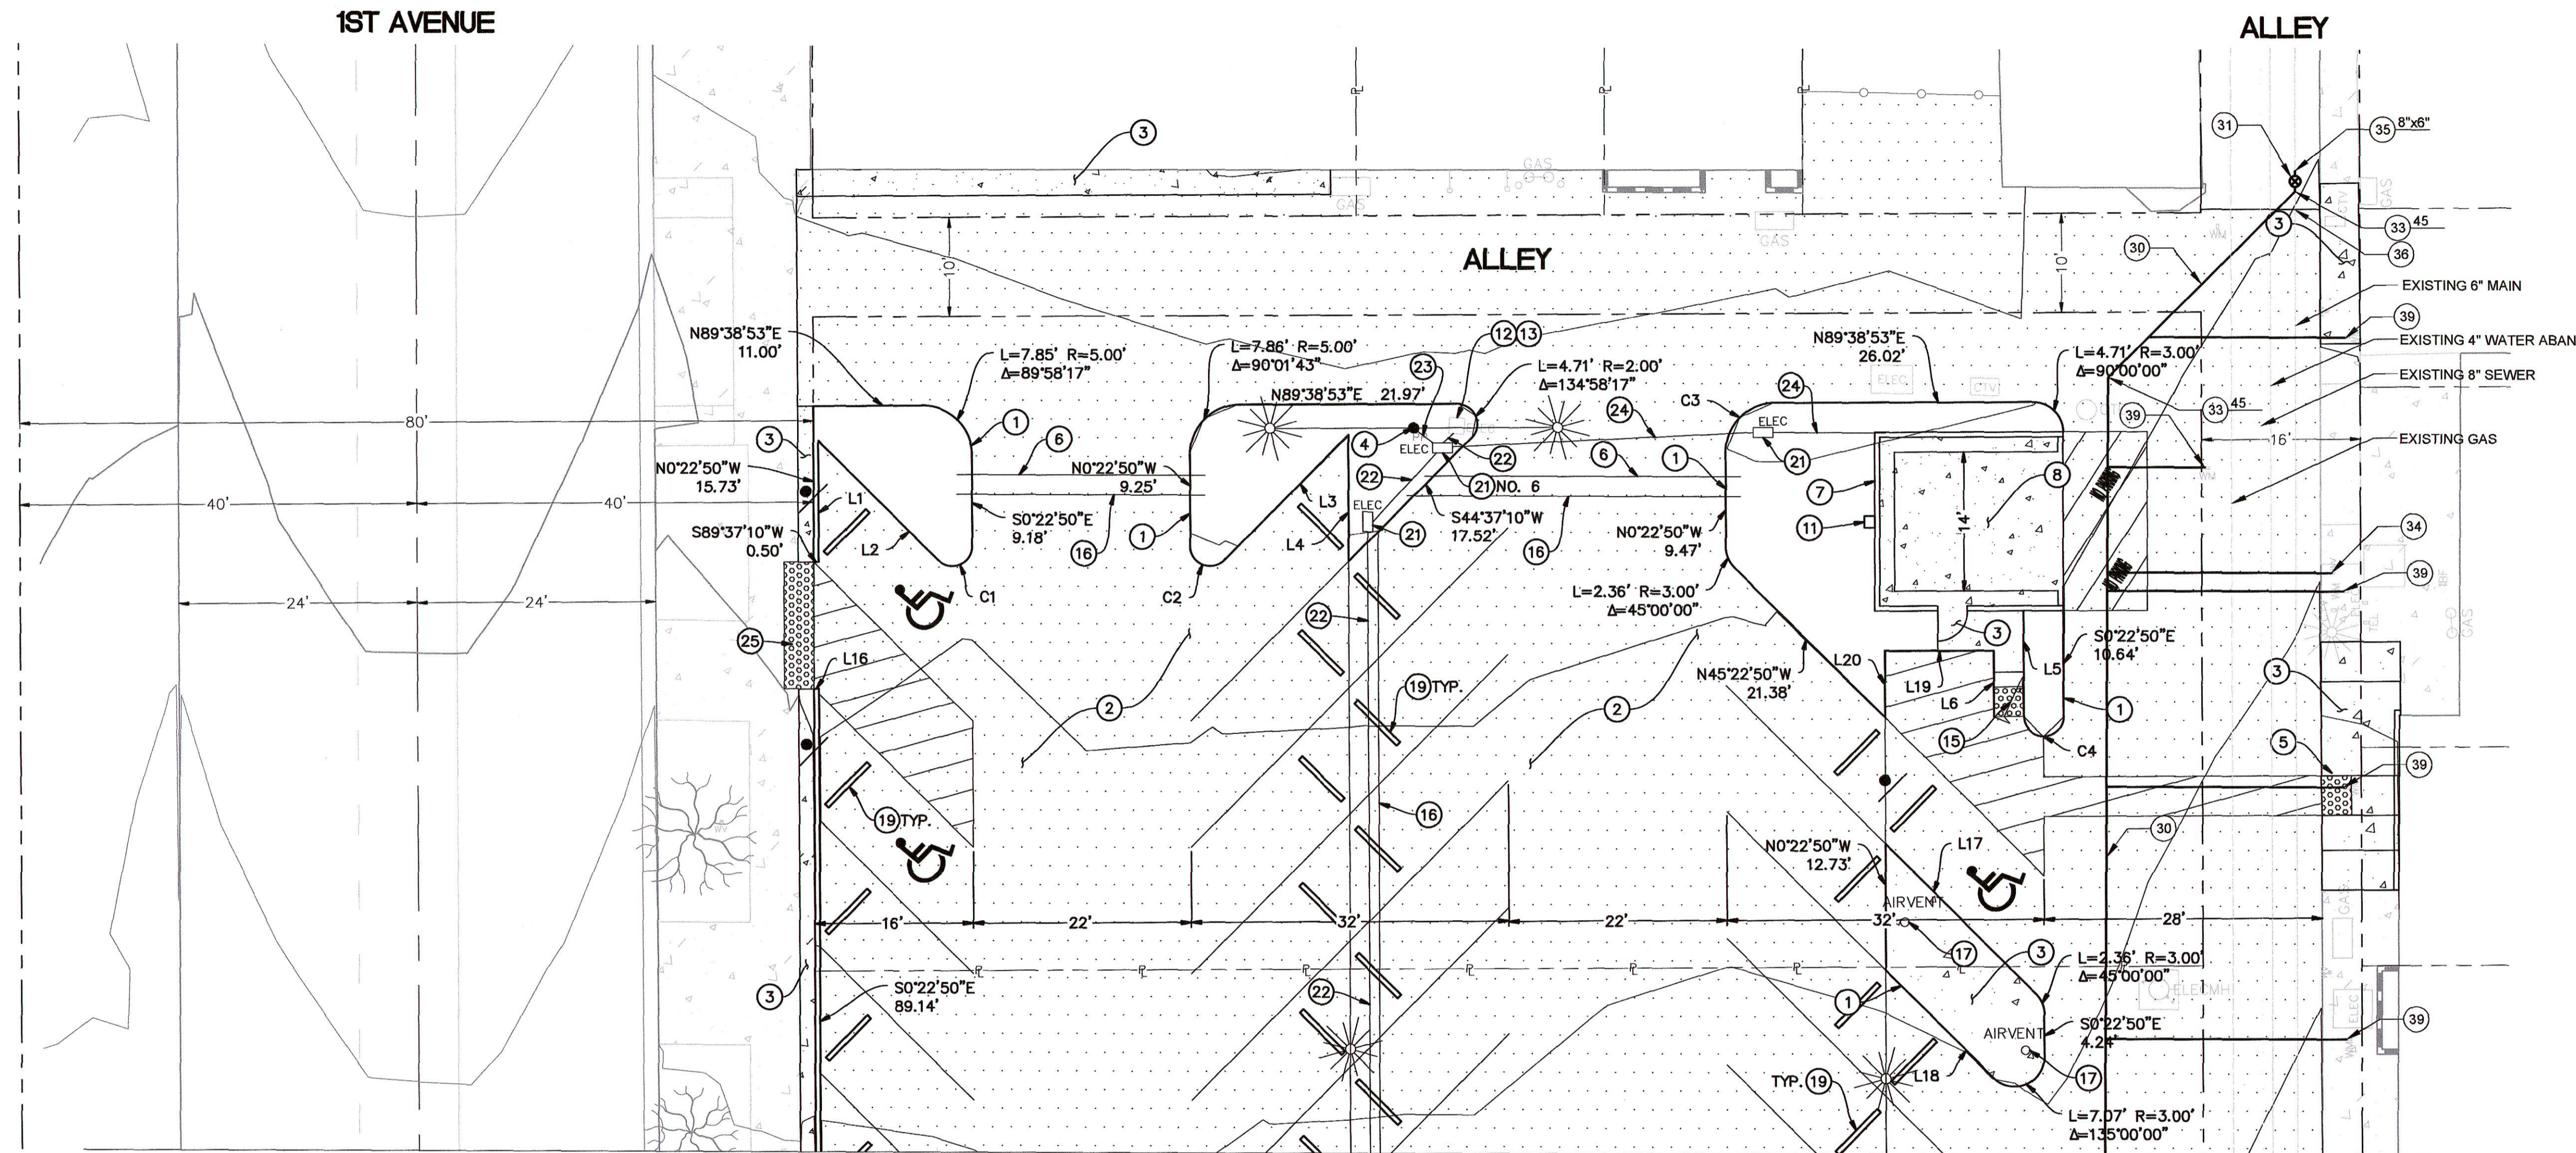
1ST AVENUE

ALLEY

ALLEY

3

GAS

GAS

GAS

10'

10'

31

35 8"x6"

33 45

36

30

3

EXISTING 6" MAIN

39

EXISTING 4" WATER ABAN

EXISTING 8" SEWER

EXISTING GAS

N89°38'53"E 11.00'

L=7.85' R=5.00' Δ=89°58'17"

L=7.86' R=5.00' Δ=90°01'43"

12 13

23

L=4.71' R=2.00' Δ=134°58'17"

N89°38'53"E 21.97'

24

24

C3

N89°38'53"E 26.02'

L=4.71' R=3.00' Δ=90°00'00"

33 45

39

16'

80'

40'

40'

3

N0°22'50"W 15.73'

1

6

N0°22'50"W 9.25'

4

ELEC

22

22

21 NO. 6

6

1

ELEC

21

7

8

11

14'

L1

L2

S89°37'10"W 0.50'

S0°22'50"E 9.18'

1

16

L3

L4

ELEC

21

S44°37'10"W 17.52'

16

N0°22'50"W 9.47'

L=2.36' R=3.00' Δ=45°00'00"

C1

C2

24'

24'

25

L16

22

19 TYP.

2

2

2

3

S0°22'50"E 10.64'

L5

N45°22'50"W 21.38'

L20

L19

L6

15

1

C4

34

39

3

5

39

30

19 TYP.

16

N0°22'50"W 12.73'

AIRVENT

L17

16'

22'

32'

22'

32'

28'

17

3

L=2.36' R=3.00' Δ=45°00'00"

3

S0°22'50"E 89.14'

22

1

AIRVENT

S0°22'50"E 4.24'

ELEC MH

39

TYP. 19

L18

17

L=7.07' R=3.00' Δ=135°00'00"